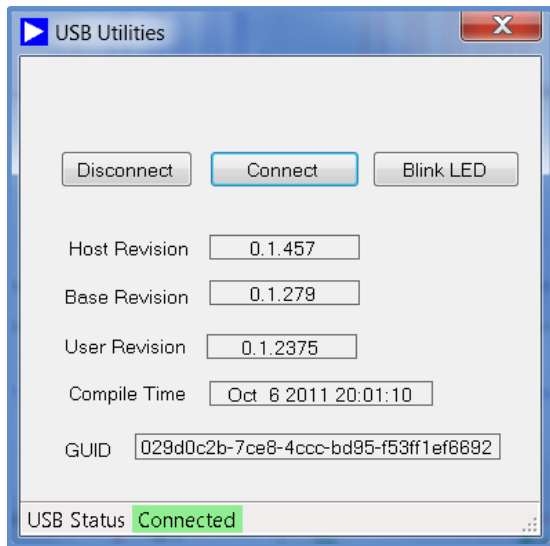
USB Utilities

X

Disconnect

Connect

Blink LED

Host Revision 0.1.457

Base Revision 0.1.279

User Revision 0.1.2375

Compile Time Oct 6 2011 20:01:10

GUID 029d0c2b-7ce8-4ccc-bd95-f53ff1ef6692

USB Status Connected